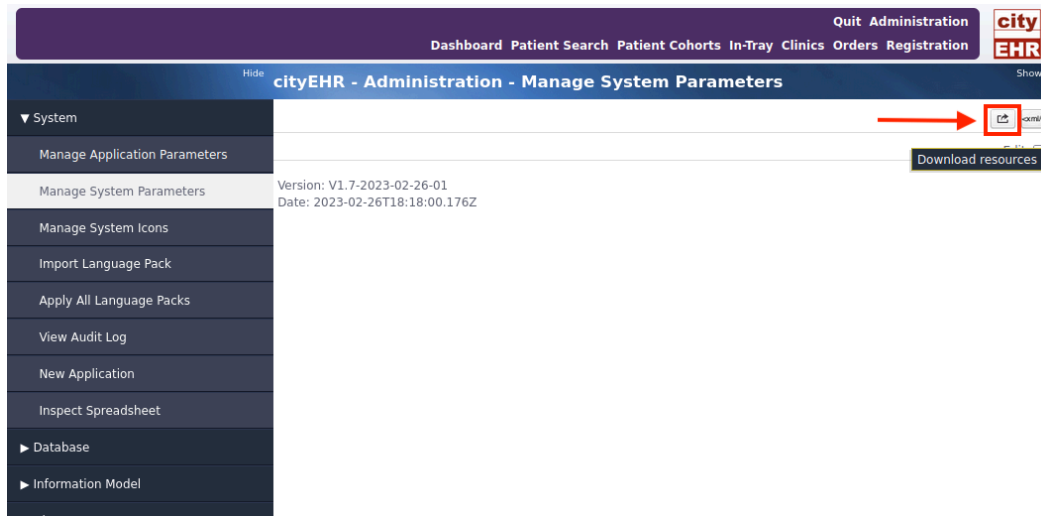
Quit Administration

Dashboard Patient Search Patient Cohorts In-Tray Clinics Orders Registration

city EHR

Hide cityEHR - Administration - Manage System Parameters Show

▼ System

Manage Application Parameters

Manage System Parameters

Manage System Icons

Import Language Pack

Apply All Language Packs

View Audit Log

New Application

Inspect Spreadsheet

► Database

► Information Model

<xml/

Download resources

Version: V1.7-2023-02-26-01
Date: 2023-02-26T18:18:00.176Z